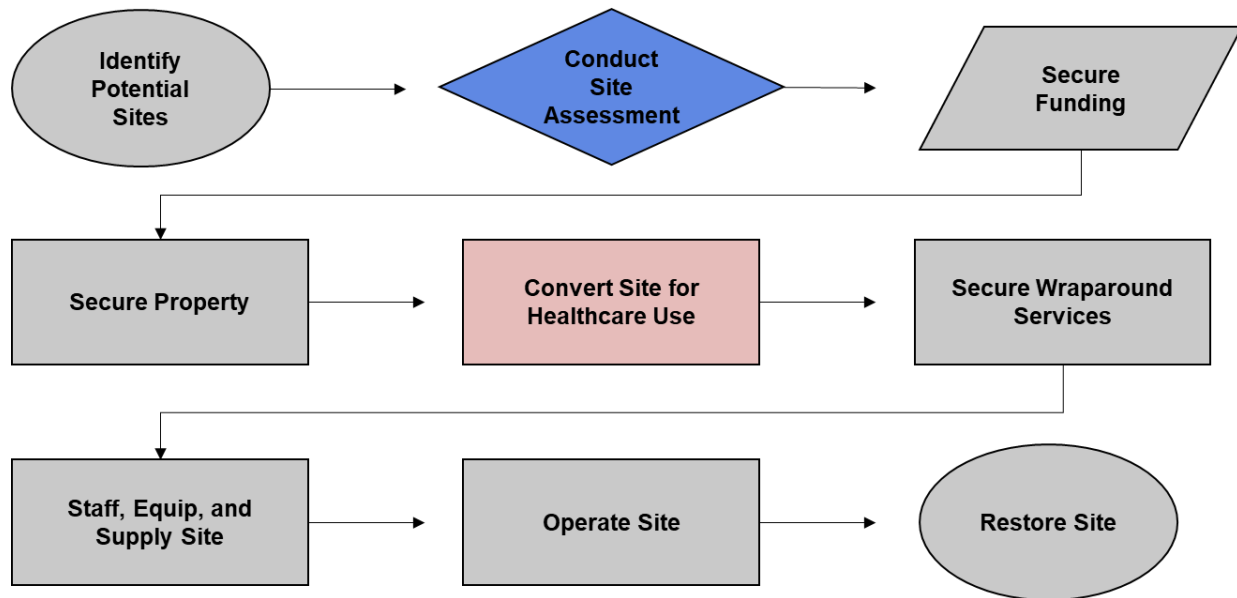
Identify Potential Sites

Conduct Site Assessment

Secure Funding

Secure Property

Convert Site for Healthcare Use

Secure Wraparound Services

Staff, Equip, and Supply Site

Operate Site

Restore Site